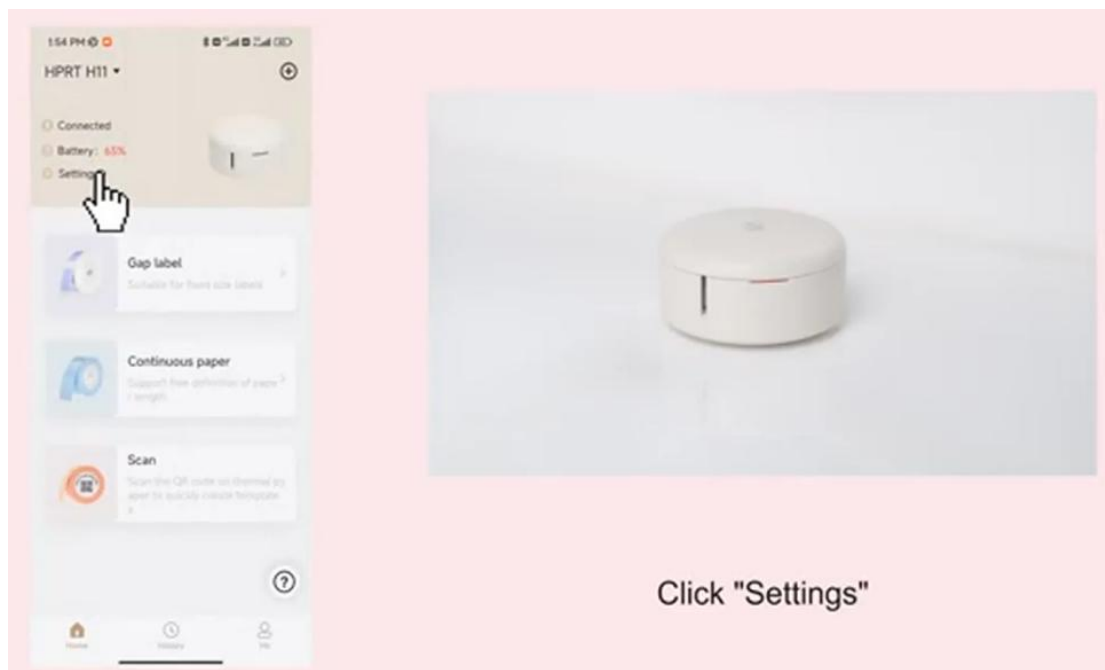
1:54 PM

HPRT H11 ▾

Connected

Battery: 65%

Settings

Gap label

Suitable for fixed size labels

Continuous paper

Support free definition of paper length

Scan

Scan the QR code on thermal paper to quickly create template

?

Home

History

Me

Click "Settings"